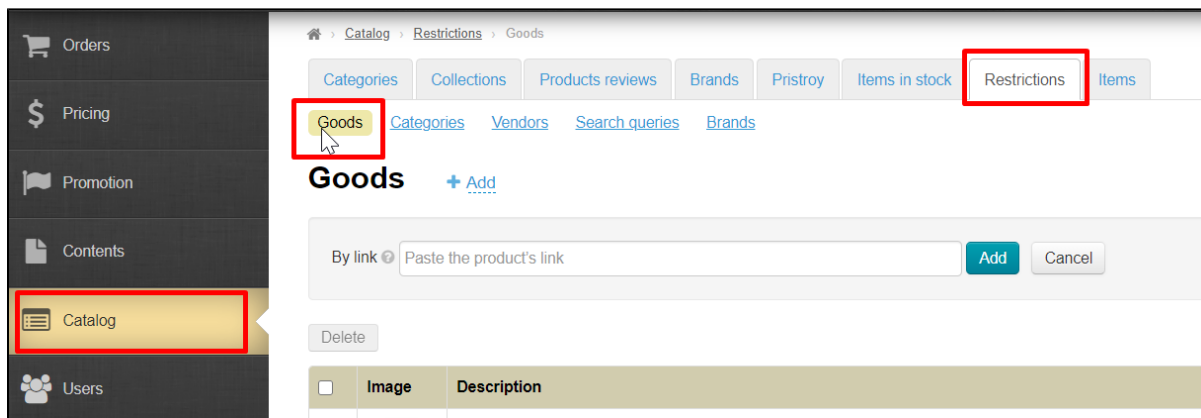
Orders

Pricing

Promotion

Contents

Catalog

Users

Catalog › Restrictions › Goods

Categories | Collections | Products reviews | Brands | Pristroy | Items in stock | Restrictions | Items

Goods | Categories | Vendors | Search queries | Brands

Goods

+ Add

By link Paste the product's link Add Cancel

Delete

| Image | Description |
|---|---|